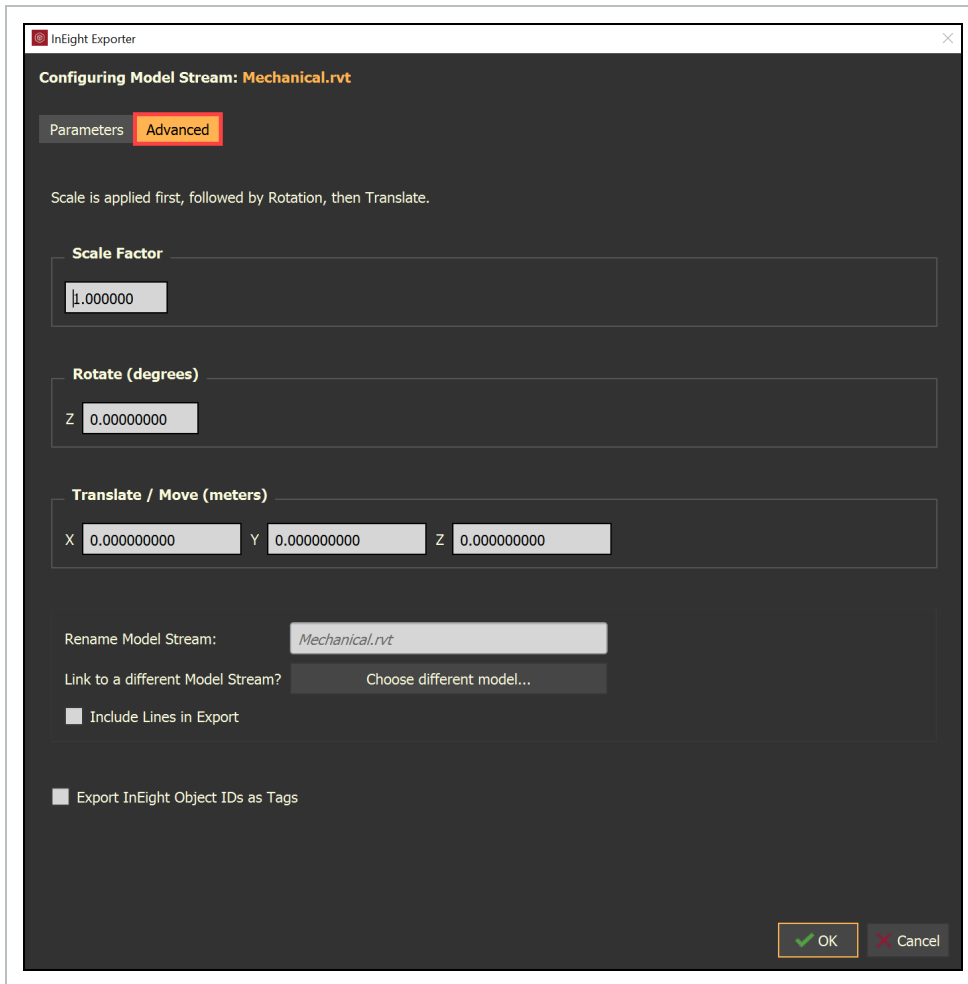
InEight Exporter

Configuring Model Stream: Mechanical.rvt

Parameters Advanced

Scale is applied first, followed by Rotation, then Translate.

Scale Factor

1.000000

Rotate (degrees)

Z 0.00000000

Translate / Move (meters)

X 0.000000000 Y 0.000000000 Z 0.000000000

Rename Model Stream: Mechanical.rvt

Link to a different Model Stream? Choose different model...

Include Lines in Export

Export InEight Object IDs as Tags

OK Cancel